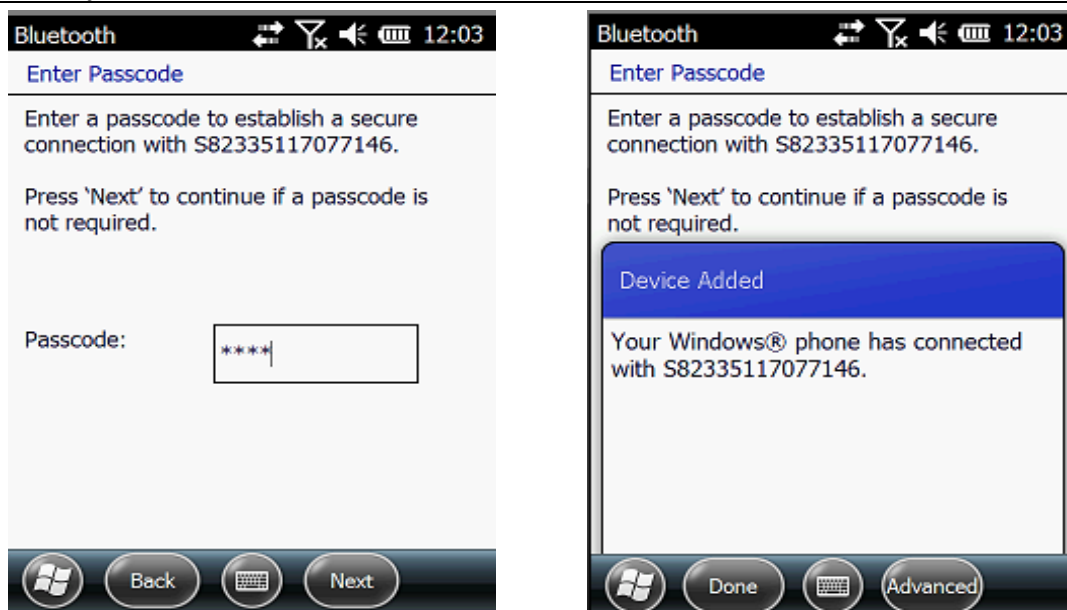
Bluetooth 12:03

Enter Passcode

Enter a passcode to establish a secure connection with S82335117077146.

Press 'Next' to continue if a passcode is not required.

Passcode: ****

Back Next

Bluetooth 12:03

Enter Passcode

Enter a passcode to establish a secure connection with S82335117077146.

Press 'Next' to continue if a passcode is not required.

Device Added

Your Windows® phone has connected with S82335117077146.

Done Advanced